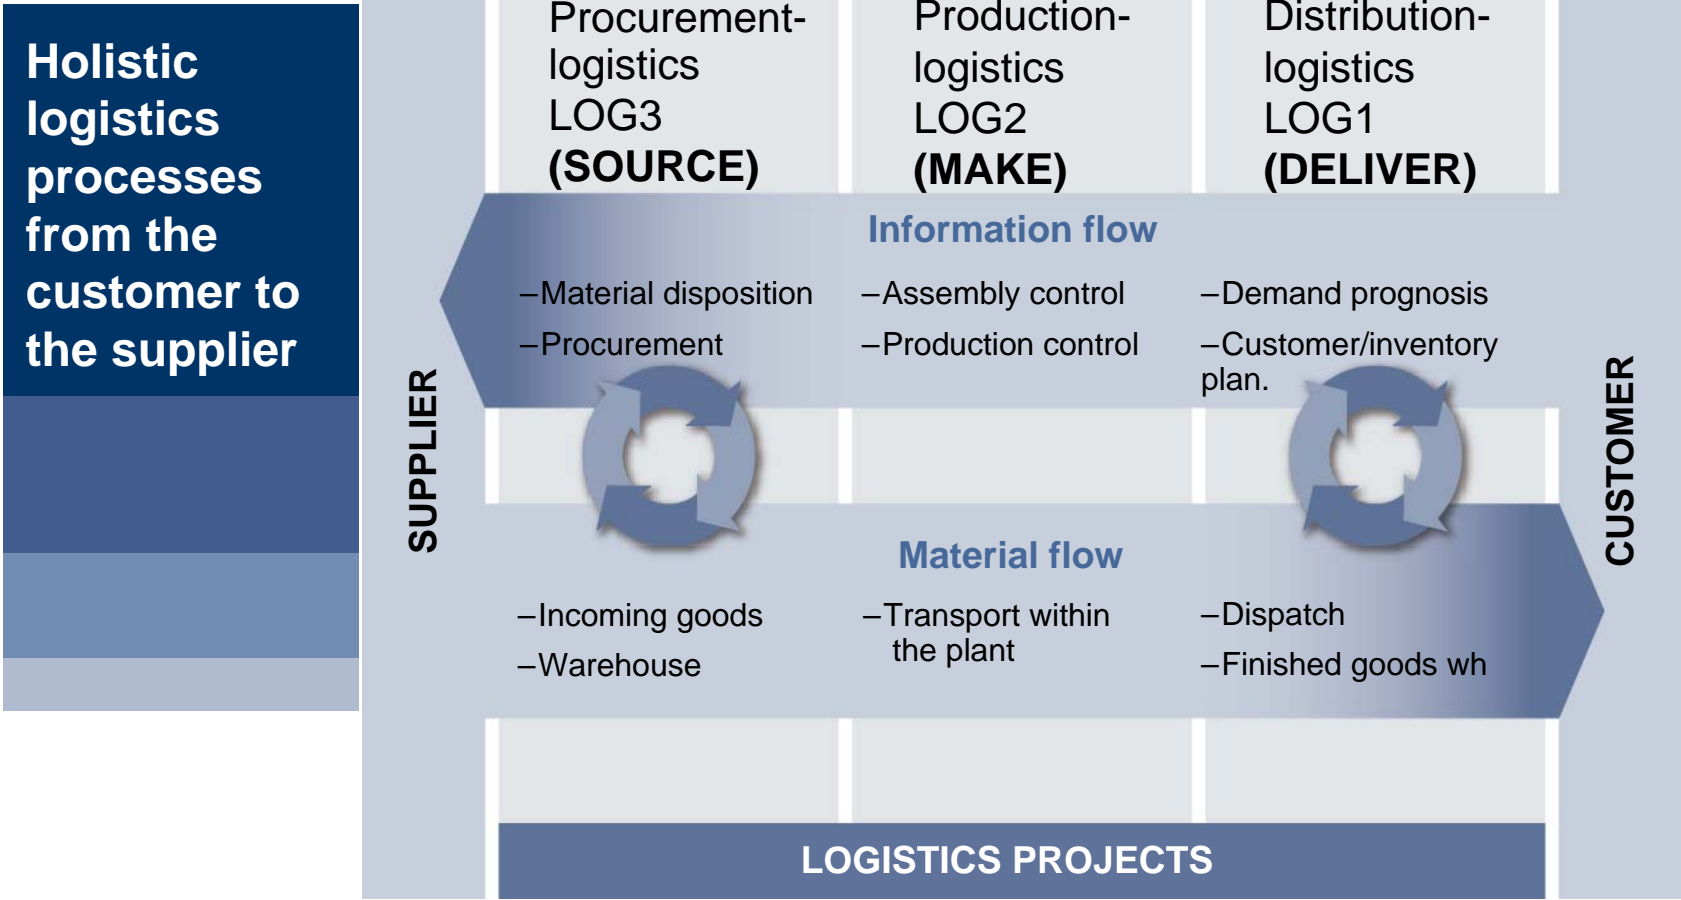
Holistic logistics processes from the customer to the supplier

Procurement-logistics
LOG3
(SOURCE)

Production-logistics
LOG2
(MAKE)

Distribution-logistics
LOG1
(DELIVER)

Information flow

–Material disposition
–Procurement

–Assembly control
–Production control

–Demand prognosis
–Customer/inventory plan.

SUPPLIER

CUSTOMER

Material flow

–Incoming goods
–Warehouse

–Transport within the plant

–Dispatch
–Finished goods wh

LOGISTICS PROJECTS